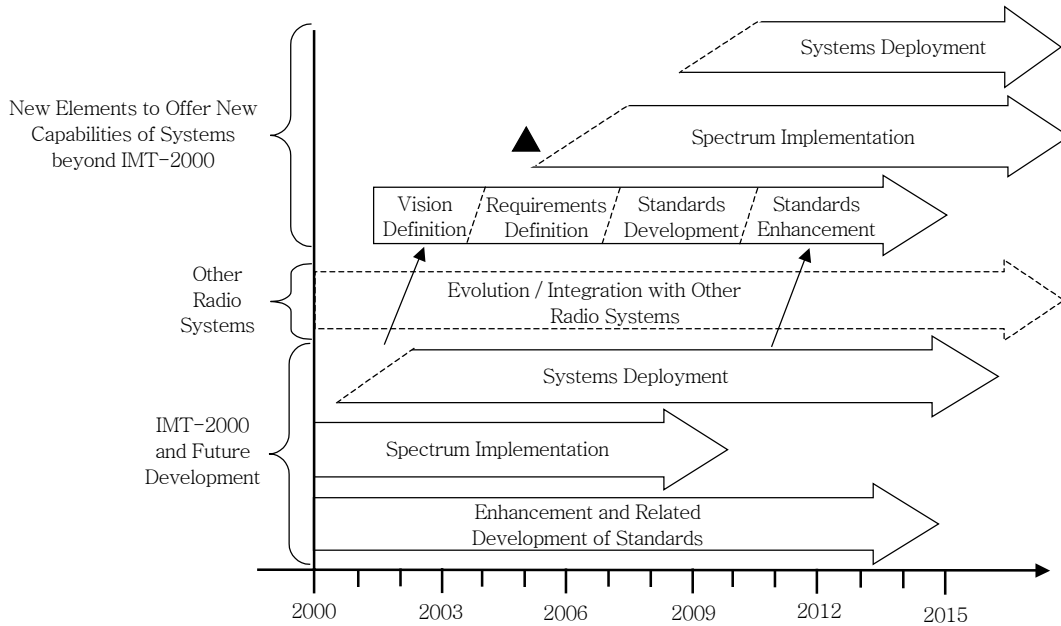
Systems Deployment

New Elements to Offer New Capabilities of Systems beyond IMT-2000

Spectrum Implementation

Vision Definition

Requirements Definition

Standards Development

Standards Enhancement

Other Radio Systems

Evolution / Integration with Other Radio Systems

Systems Deployment

IMT-2000 and Future Development

Spectrum Implementation

Enhancement and Related Development of Standards

2000
2003
2006
2009
2012
2015